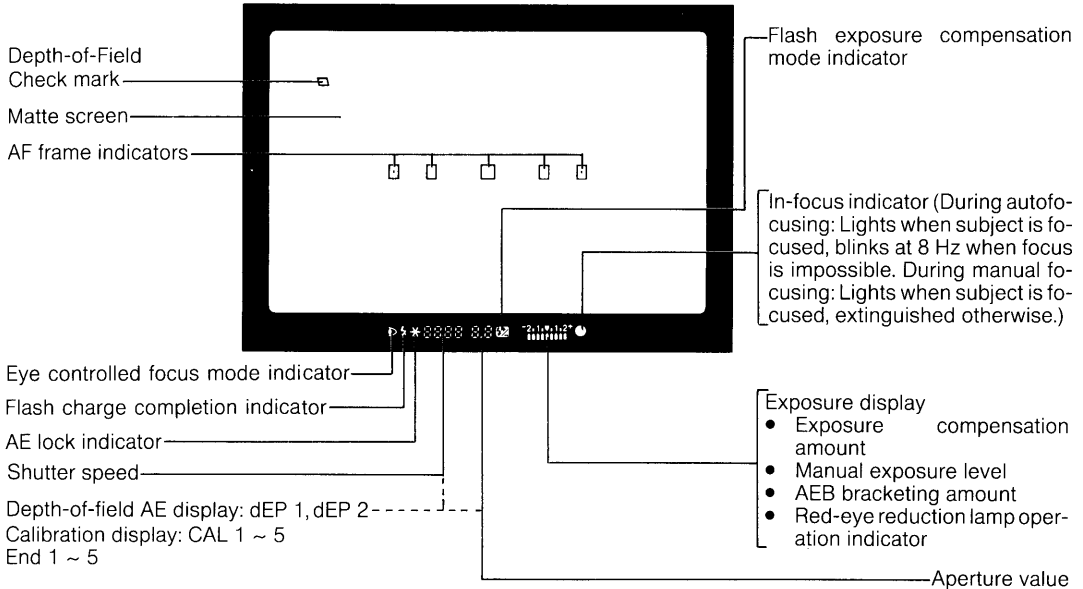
Depth-of-Field Check mark

Matte screen

AF frame indicators

Flash exposure compensation mode indicator

In-focus indicator (During autofocusing: Lights when subject is focused, blinks at 8 Hz when focus is impossible. During manual focusing: Lights when subject is focused, extinguished otherwise.)

$^{-}2.1.\bullet.1.2^{+}$

Eye controlled focus mode indicator

Flash charge completion indicator

AE lock indicator

Shutter speed

Depth-of-field AE display: dEP 1, dEP 2
Calibration display: CAL 1 ~ 5
End 1 ~ 5

Exposure display
• Exposure compensation amount
• Manual exposure level
• AEB bracketing amount
• Red-eye reduction lamp operation indicator

Aperture value